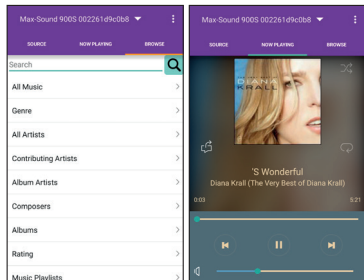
Max-Sound 900S 002261d9c0b8

SOURCE

NOW PLAYING

BROWSE

Search

All Music

Genre

All Artists

Contributing Artists

Album Artists

Composers

Albums

Rating

Music Playlists

Max-Sound 900S 002261d9c0b8

SOURCE

NOW PLAYING

BROWSE

DIANA KRALL

'S Wonderful

Diana Krall (The Very Best of Diana Krall)

0:03

5:21